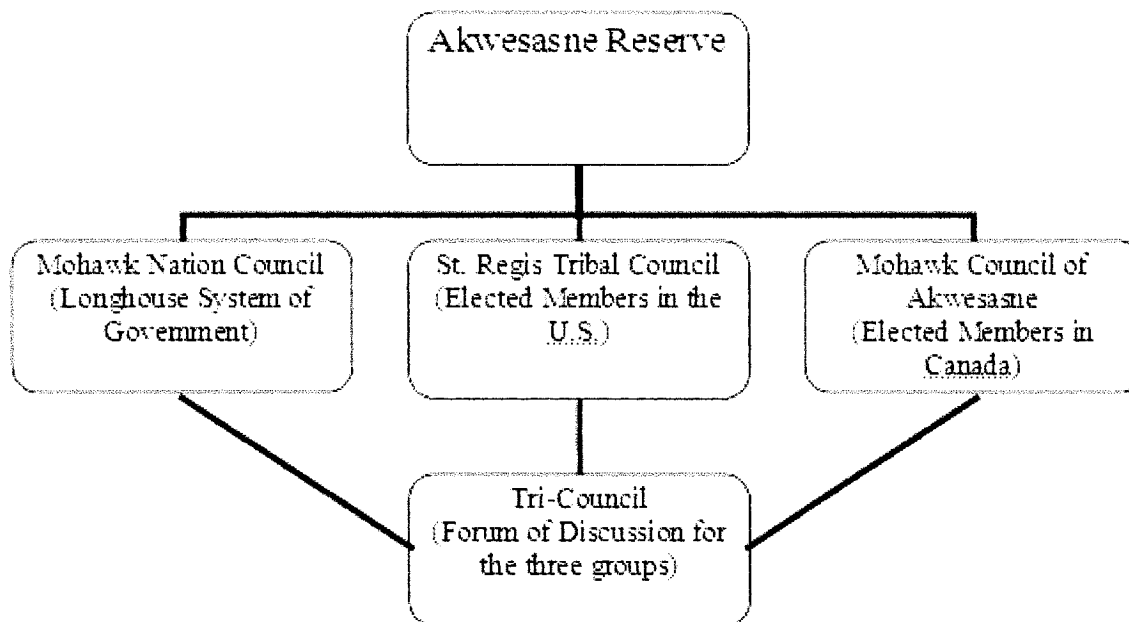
Akwesasne Reserve

Mohawk Nation Council (Longhouse System of Government)

St. Regis Tribal Council (Elected Members in the U.S.)

Mohawk Council of Akwesasne (Elected Members in Canada)

Tri-Council (Forum of Discussion for the three groups)